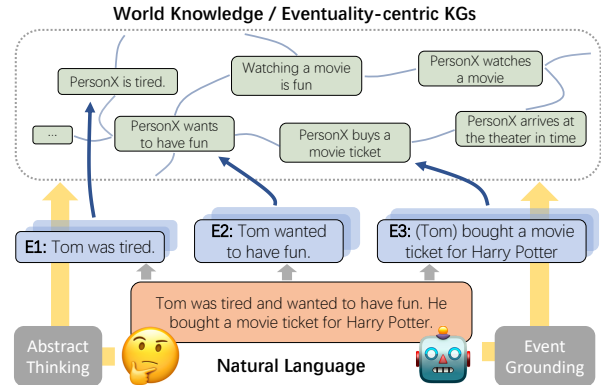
World Knowledge / Eventuality-centric KGs

PersonX is tired.

Watching a movie is fun

PersonX watches a movie

...

PersonX wants to have fun

PersonX buys a movie ticket

PersonX arrives at the theater in time

**E1:** Tom was tired.

**E2:** Tom wanted to have fun.

**E3:** (Tom) bought a movie ticket for Harry Potter

Tom was tired and wanted to have fun. He bought a movie ticket for Harry Potter.

Abstract Thinking

Natural Language

Event Grounding